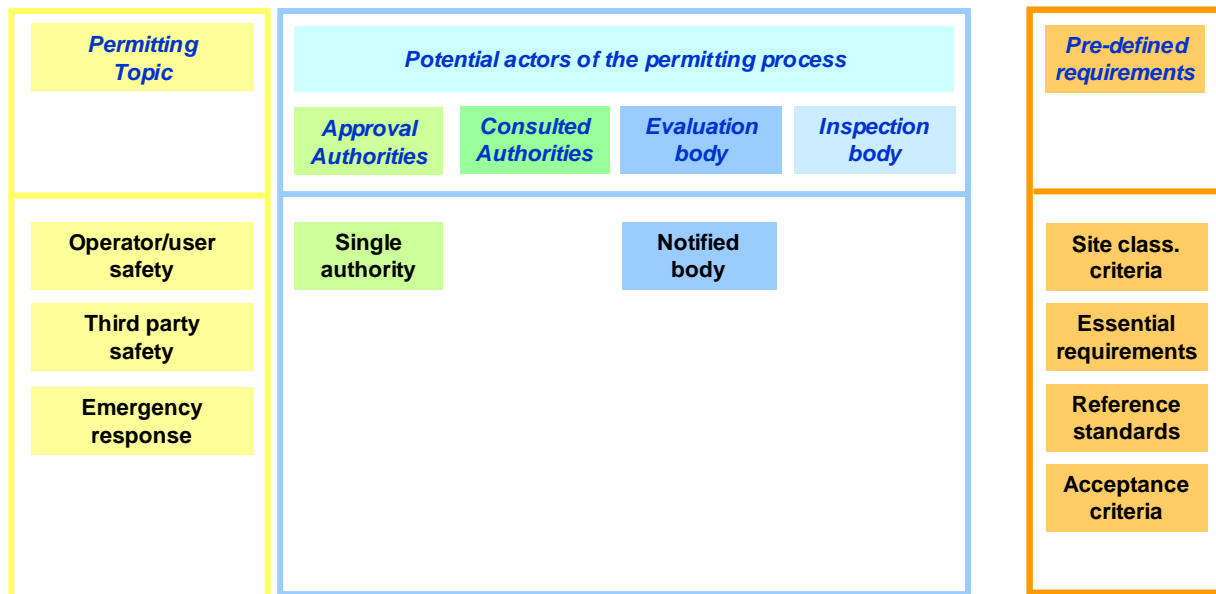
Permitting Topic

Potential actors of the permitting process

Approval Authorities

Consulted Authorities

Evaluation body

Inspection body

Pre-defined requirements

Operator/user safety

Third party safety

Emergency response

Single authority

Notified body

Site class. criteria

Essential requirements

Reference standards

Acceptance criteria